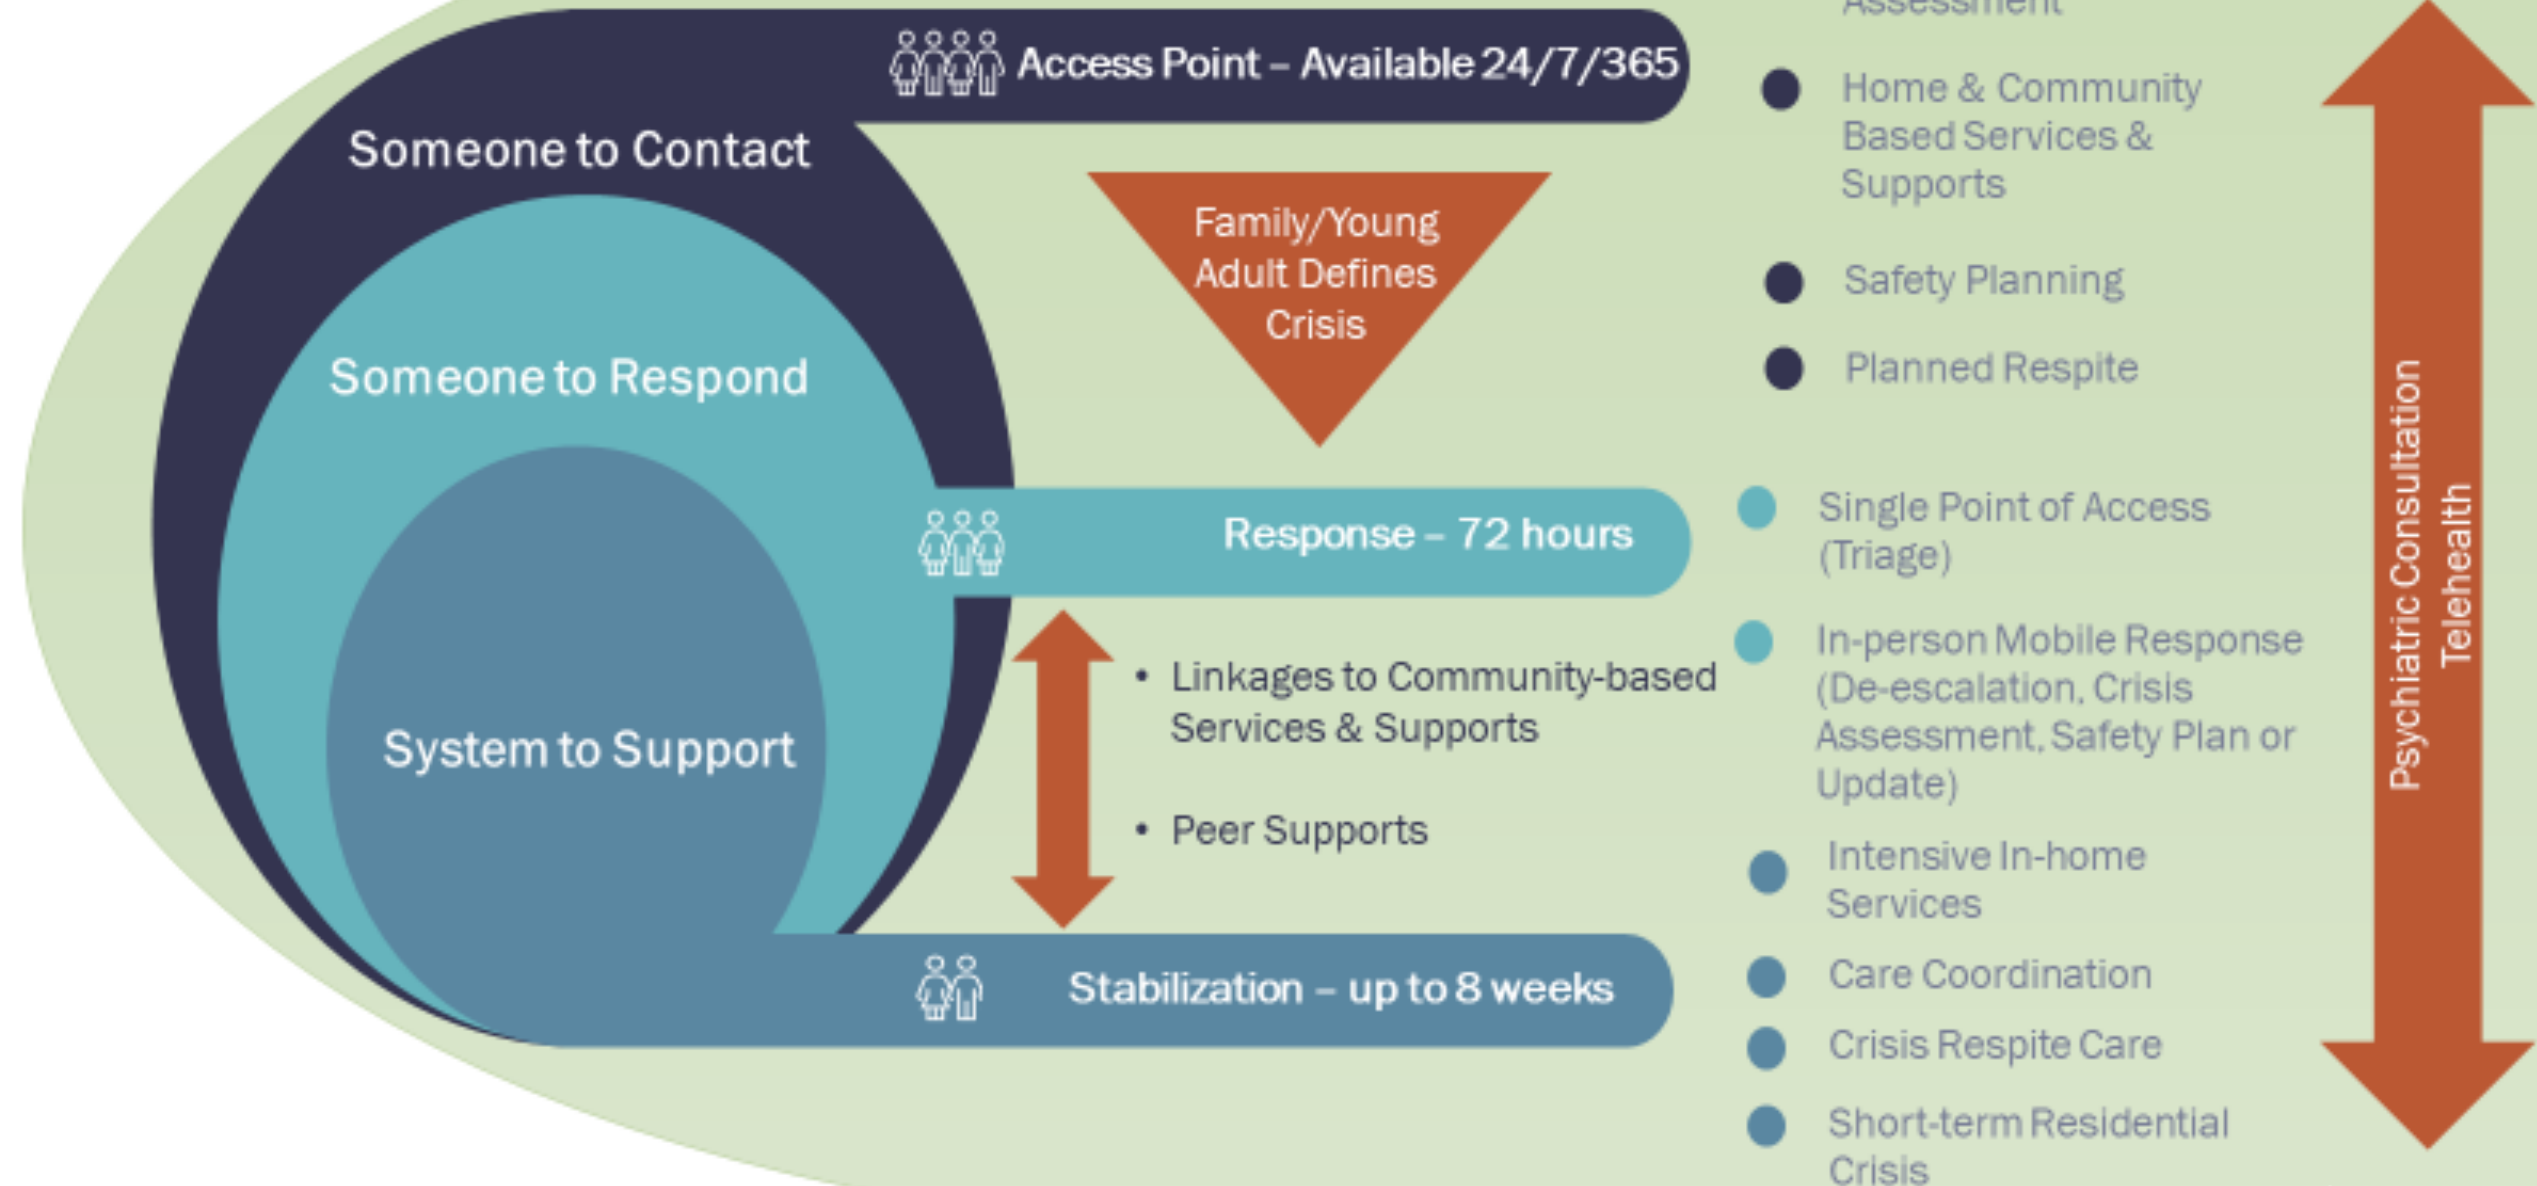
Access Point – Available 24/7/365

Someone to Contact

Someone to Respond

System to Support

Family/Young Adult Defines Crisis

Response – 72 hours

• Linkages to Community-based Services & Supports

• Peer Supports

Stabilization – up to 8 weeks

Assessment

Home & Community Based Services & Supports

Safety Planning

Planned Respite

Single Point of Access (Triage)

In-person Mobile Response (De-escalation, Crisis Assessment, Safety Plan or Update)

Intensive In-home Services

Care Coordination

Crisis Respite Care

Short-term Residential Crisis

Psychiatric Consultation
Telehealth